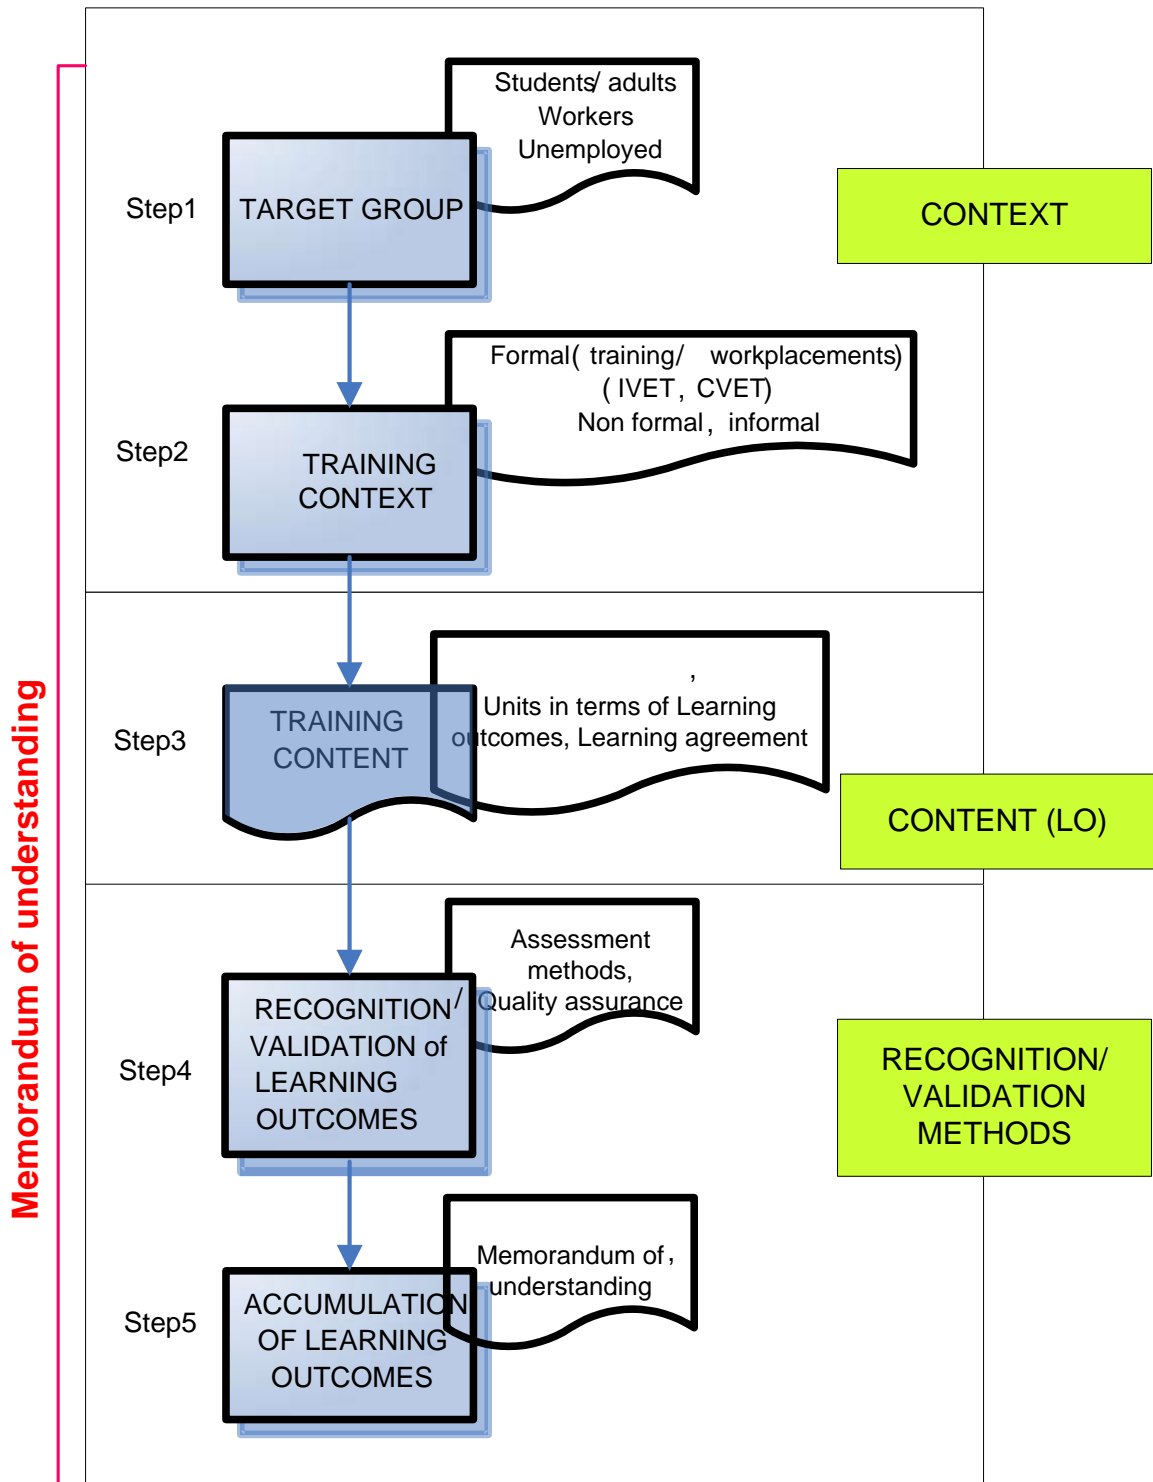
Memorandum of understanding

Step1

TARGET GROUP

Students/ adults
Workers
Unemployed

CONTEXT

Step2

TRAINING CONTEXT

Formal( training/ workplacements)
( IVET, CVET)
Non formal, informal

Step3

TRAINING CONTENT

,
Units in terms of Learning outcomes, Learning agreement

CONTENT (LO)

Step4

RECOGNITION/ VALIDATION of LEARNING OUTCOMES

Assessment methods,
Quality assurance

RECOGNITION/ VALIDATION METHODS

Step5

ACCUMULATION OF LEARNING OUTCOMES

Memorandum of, understanding